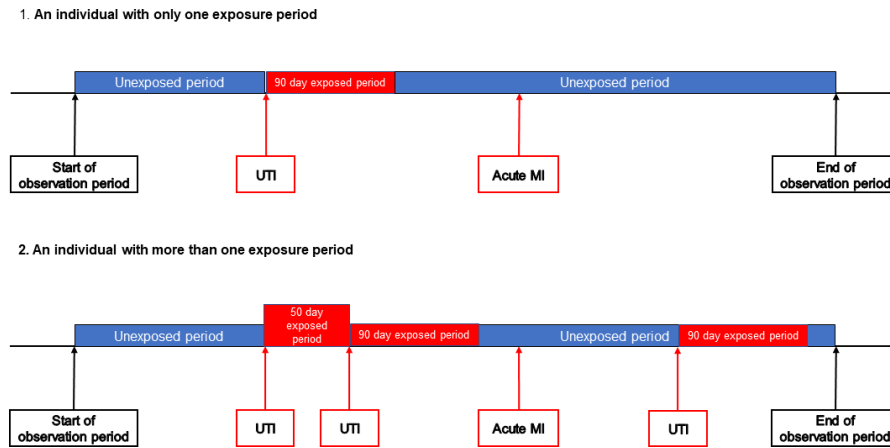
1. An individual with only one exposure period

Unexposed period

90 day exposed period

Unexposed period

Start of observation period

UTI

Acute MI

End of observation period

2. An individual with more than one exposure period

Unexposed period

50 day exposed period

90 day exposed period

Unexposed period

90 day exposed period

Start of observation period

UTI

UTI

Acute MI

UTI

End of observation period